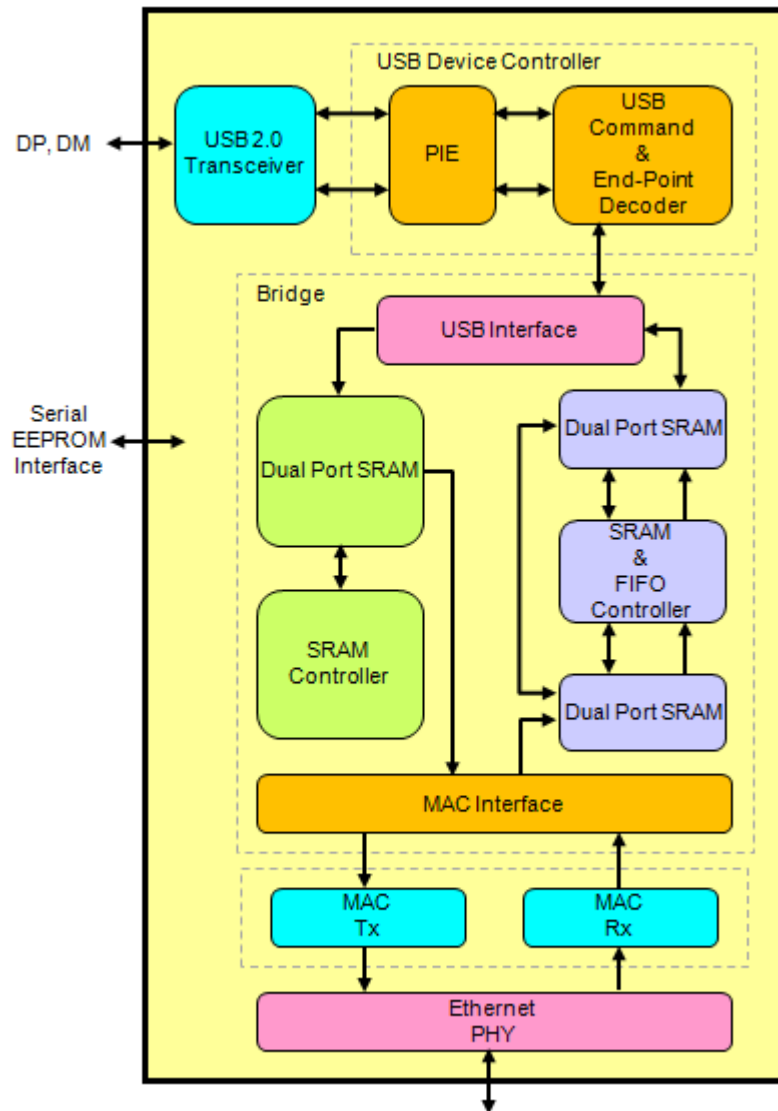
USB Device Controller

DP, DM

USB 2.0 Transceiver

PIE

USB Command & End-Point Decoder

Bridge

USB Interface

Serial EEPROM Interface

Dual Port SRAM

Dual Port SRAM

SRAM & FIFO Controller

SRAM Controller

Dual Port SRAM

MAC Interface

MAC Tx

MAC Rx

Ethernet PHY